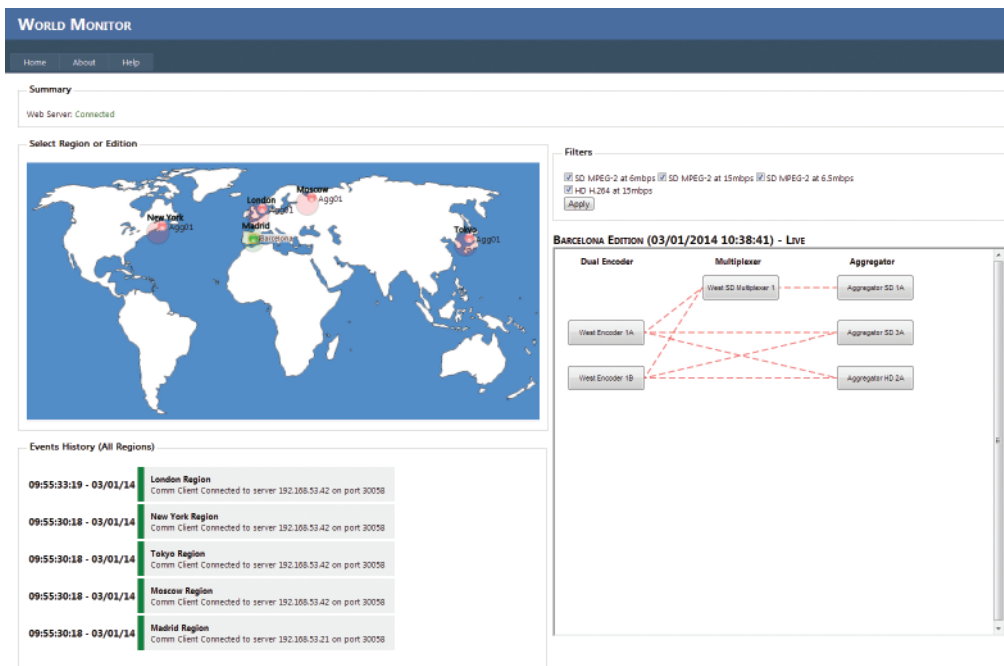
WORLD MONITOR

Home About Help

Summary

Web Server: Connected

Select Region or Edition

New York Agg01
London Agg01
Moscow Agg01
Madrid Barcelona
Tokyo Agg01

Filters

SD MPEG-2 at 6mbps SD MPEG-2 at 15mbps SD MPEG-2 at 6.5mbps
HD H.264 at 15mbps
Apply

BARCELONA EDITION (03/01/2014 10:38:41) - LIVE

Dual Encoder
Multiplexer
Aggregator

West SD Multiplexer 1
Aggregator SD 1A
West Encoder 1A
Aggregator SD 3A
West Encoder 1B
Aggregator HD 2A

Events History (All Regions)

09:55:33:19 - 03/01/14
London Region
Comm Client Connected to server 192.168.53.42 on port 30058

09:55:30:18 - 03/01/14
New York Region
Comm Client Connected to server 192.168.53.42 on port 30058

09:55:30:18 - 03/01/14
Tokyo Region
Comm Client Connected to server 192.168.53.42 on port 30058

09:55:30:18 - 03/01/14
Moscow Region
Comm Client Connected to server 192.168.53.42 on port 30058

09:55:30:18 - 03/01/14
Madrid Region
Comm Client Connected to server 192.168.53.21 on port 30058